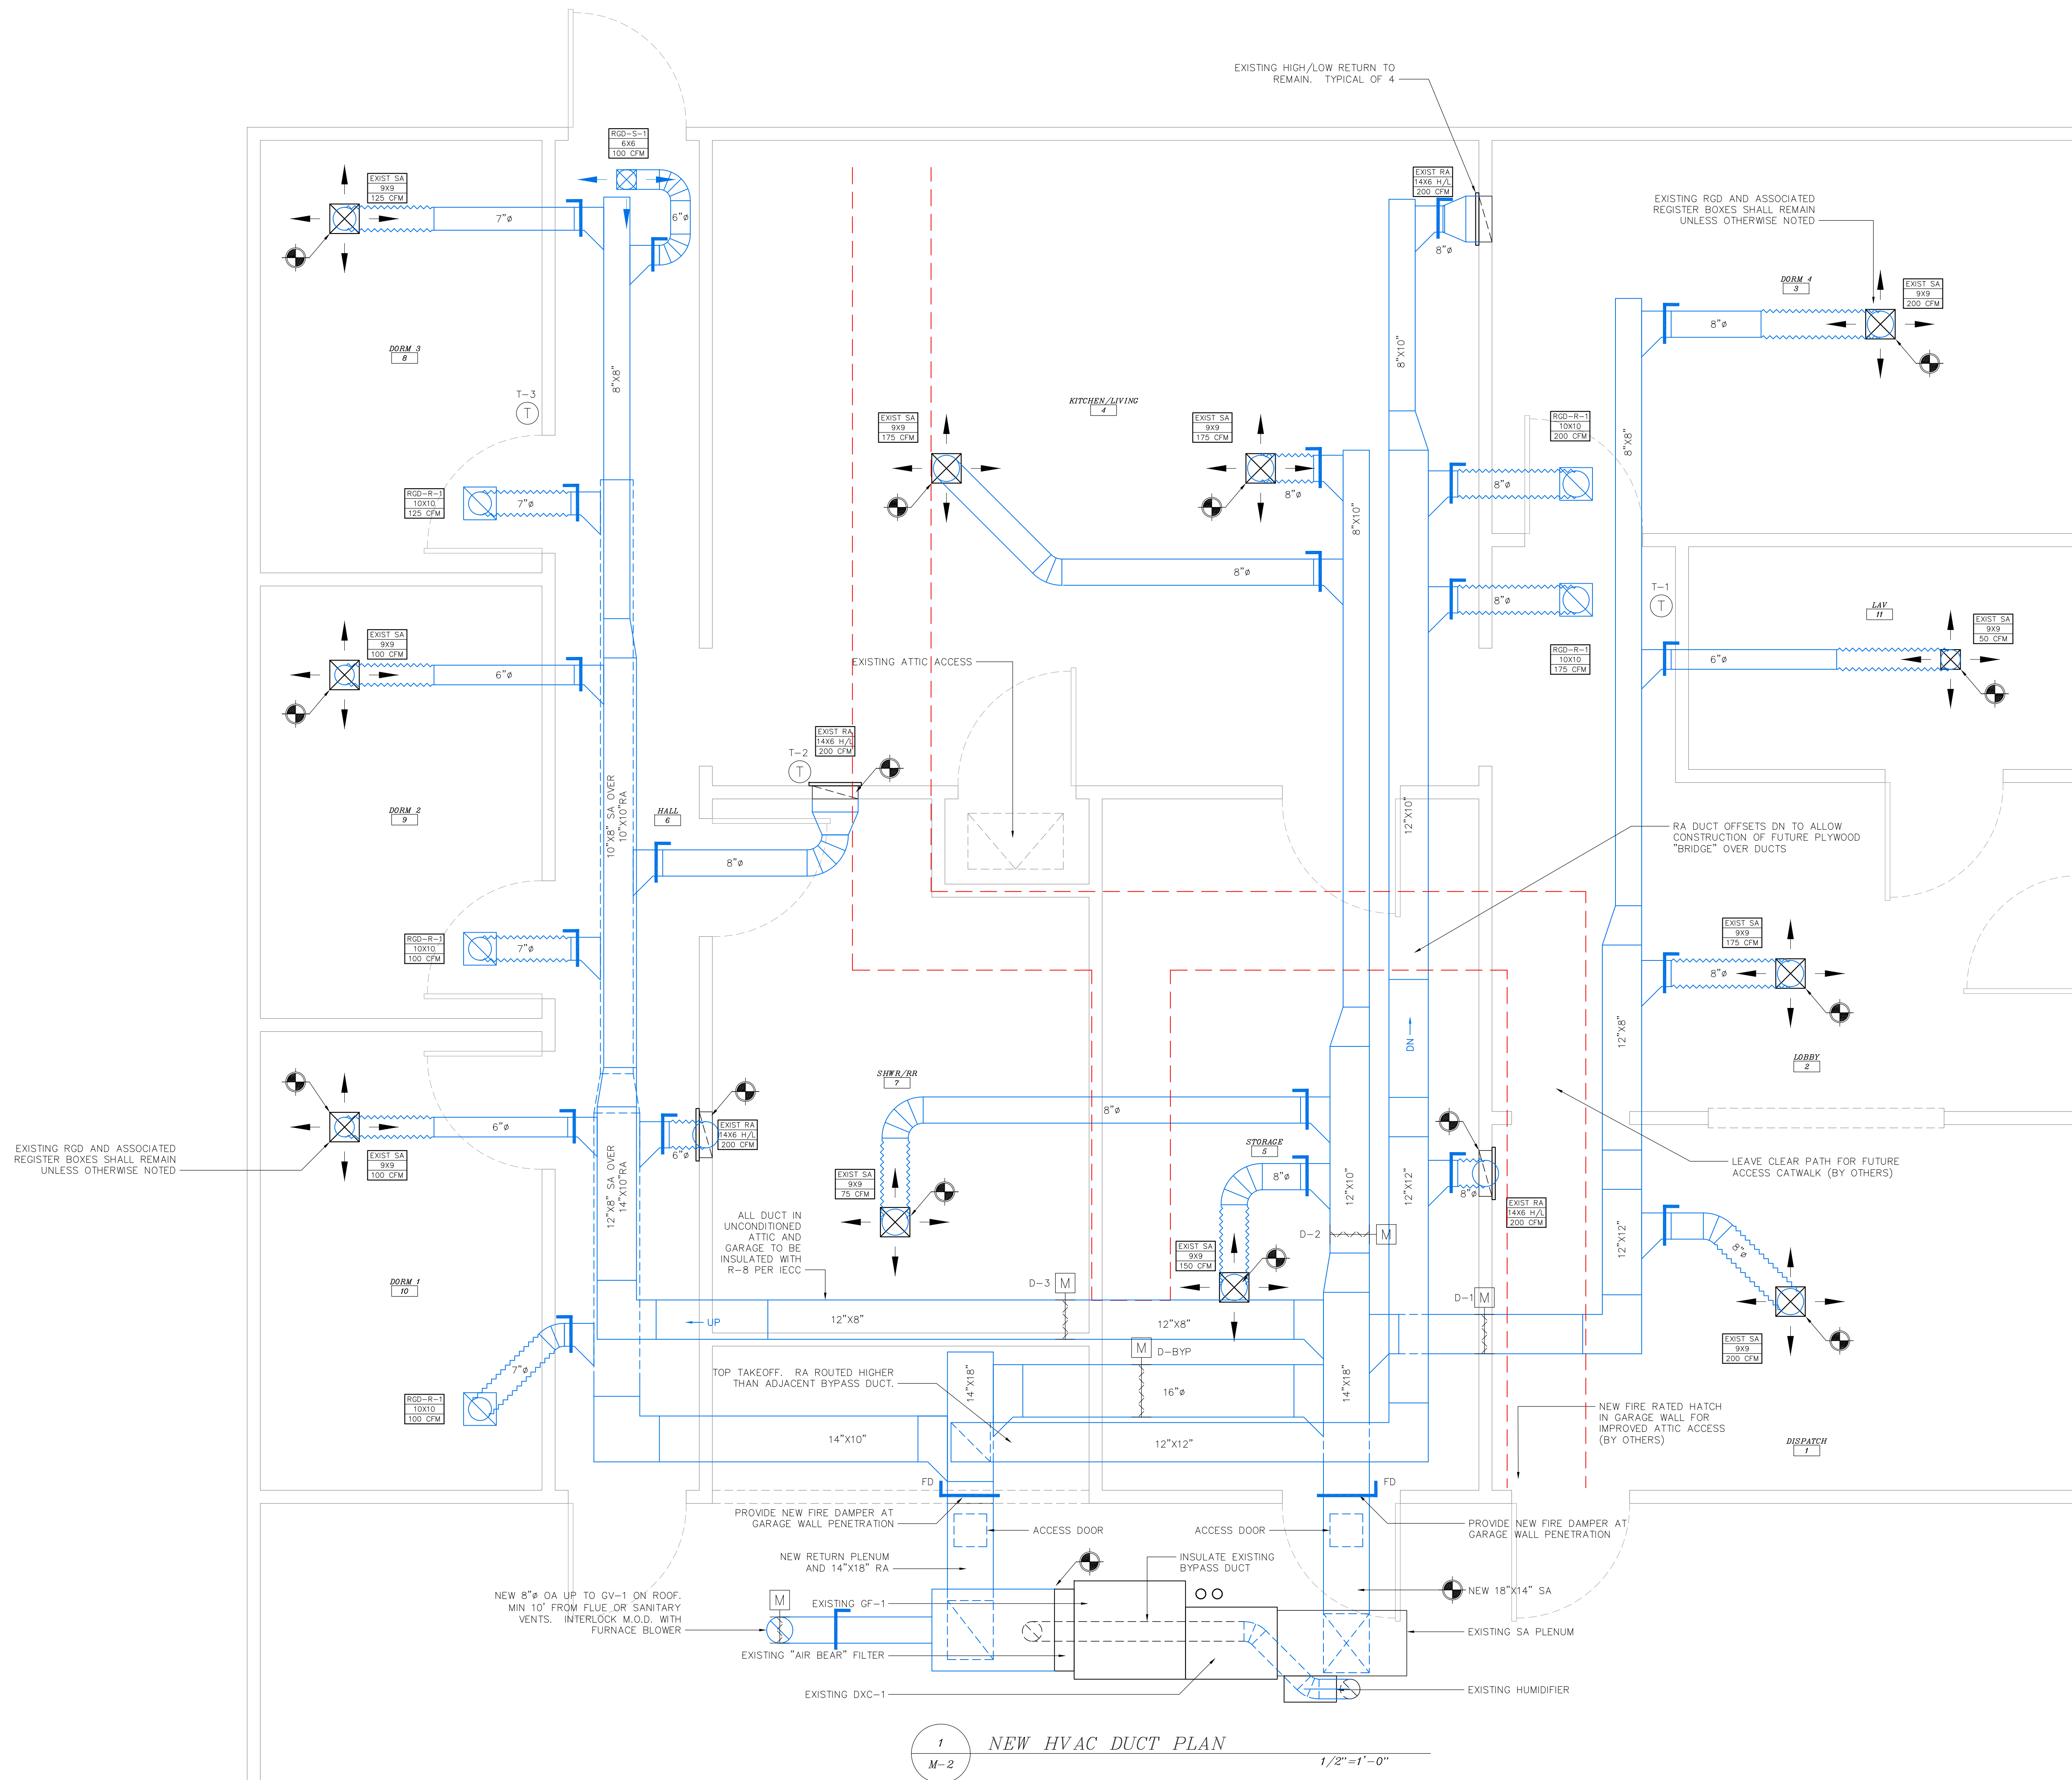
EXISTING HIGH/LOW RETURN TO REMAIN. TYPICAL OF 4

RGD-S-1
6X6
100 CFM

EXIST SA
9X9
125 CFM

7"ø

6"ø

EXIST RA
14X6 H/L
200 CFM

8"ø

EXISTING RGD AND ASSOCIATED REGISTER BOXES SHALL REMAIN UNLESS OTHERWISE NOTED

DORM 4
3

EXIST SA
9X9
200 CFM

8"ø

DORM 3
8

8"X8"

T-3

8"X10"

KITCHEN/LIVING
4

EXIST SA
9X9
175 CFM

EXIST SA
9X9
175 CFM

RGD-R-1
10X10
200 CFM

8"X8"

RGD-R-1
10X10
125 CFM

7"ø

8"ø

8"X10"

8"ø

8"ø

8"ø

T-1

RGD-R-1
10X10
175 CFM

LAV
11

EXIST SA
9X9
50 CFM

6"ø

EXIST SA
9X9
100 CFM

6"ø

EXISTING ATTIC ACCESS

EXIST RA
14X6 H/L
200 CFM

T-2

DORM 2
9

HALL
6

10"X8" SA OVER 10"X10"RA

8"ø

12"X10"

RA DUCT OFFSETS DN TO ALLOW CONSTRUCTION OF FUTURE PLYWOOD "BRIDGE" OVER DUCTS

RGD-R-1
10X10
100 CFM

7"ø

EXIST SA
9X9
175 CFM

8"ø

12"X8"

DN

LOBBY
2

SHWR/RR
7

8"ø

EXIST RA
14X6 H/L
200 CFM

6"ø

EXISTING RGD AND ASSOCIATED REGISTER BOXES SHALL REMAIN UNLESS OTHERWISE NOTED

6"ø

EXIST SA
9X9
100 CFM

12"X8" SA OVER 14"X10"RA

EXIST SA
9X9
75 CFM

STORAGE
5

8"ø

12"X10"

12"X12"

8"ø

EXIST RA
14X6 H/L
200 CFM

LEAVE CLEAR PATH FOR FUTURE ACCESS CATWALK (BY OTHERS)

ALL DUCT IN UNCONDITIONED ATTIC AND GARAGE TO BE INSULATED WITH R-8 PER IECC

D-2

12"X12"

8"ø

DORM 1
10

EXIST SA
9X9
150 CFM

D-3

D-1

UP

12"X8"

12"X8"

EXIST SA
9X9
200 CFM

7"ø

RGD-R-1
10X10
100 CFM

D-BYP

TOP TAKEOFF. RA ROUTED HIGHER THAN ADJACENT BYPASS DUCT.

14"X18"

16"ø

14"X18"

14"X10"

12"X12"

NEW FIRE RATED HATCH IN GARAGE WALL FOR IMPROVED ATTIC ACCESS (BY OTHERS)

DISPATCH
1

FD

FD

PROVIDE NEW FIRE DAMPER AT GARAGE WALL PENETRATION

ACCESS DOOR

ACCESS DOOR

PROVIDE NEW FIRE DAMPER AT GARAGE WALL PENETRATION

NEW RETURN PLENUM AND 14"X18" RA

INSULATE EXISTING BYPASS DUCT

NEW 18"X14" SA

NEW 8"ø OA UP TO GV-1 ON ROOF. MIN 10' FROM FLUE OR SANITARY VENTS. INTERLOCK M.O.D. WITH FURNACE BLOWER

M

EXISTING GF-1

EXISTING SA PLENUM

EXISTING "AIR BEAR" FILTER

EXISTING HUMIDIFIER

EXISTING DXC-1

1
M-2

NEW HVAC DUCT PLAN

1/2"=1'-0"